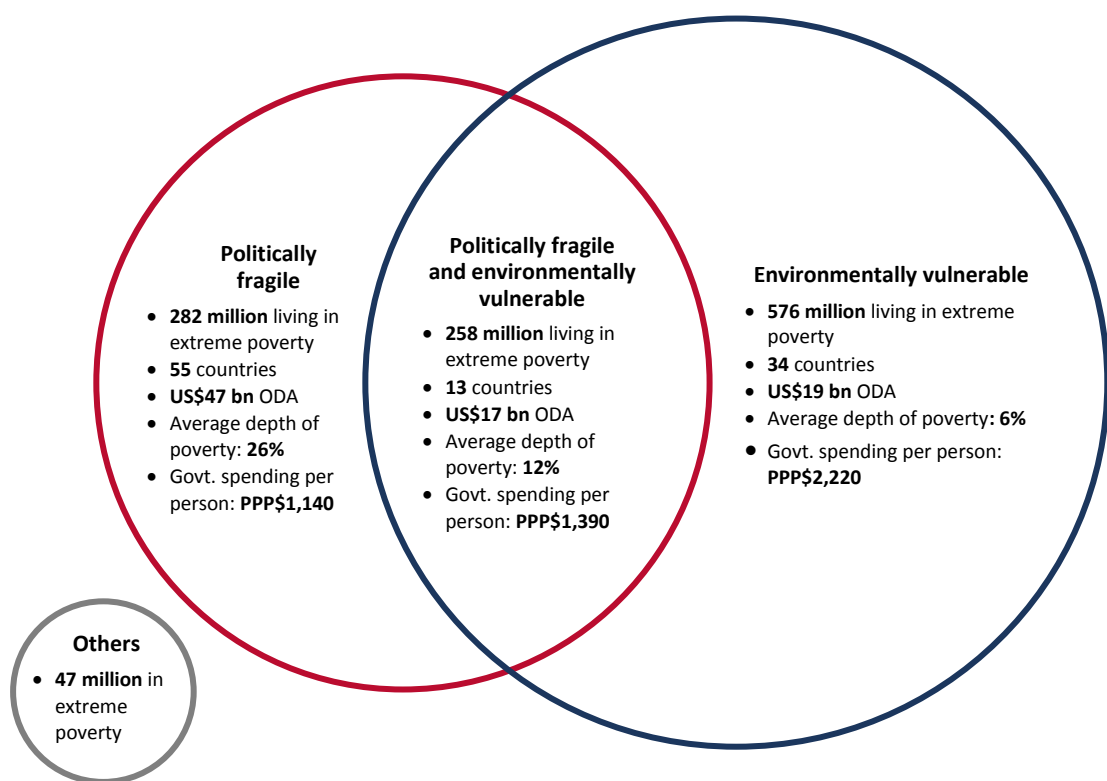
Politically fragile

- 282 million living in extreme poverty
- 55 countries
- US$47 bn ODA
- Average depth of poverty: 26%
- Govt. spending per person: PPP$1,140

Politically fragile and environmentally vulnerable

- 258 million living in extreme poverty
- 13 countries
- US$17 bn ODA
- Average depth of poverty: 12%
- Govt. spending per person: PPP$1,390

Environmentally vulnerable

- 576 million living in extreme poverty
- 34 countries
- US$19 bn ODA
- Average depth of poverty: 6%
- Govt. spending per person: PPP$2,220

Others

- 47 million in extreme poverty